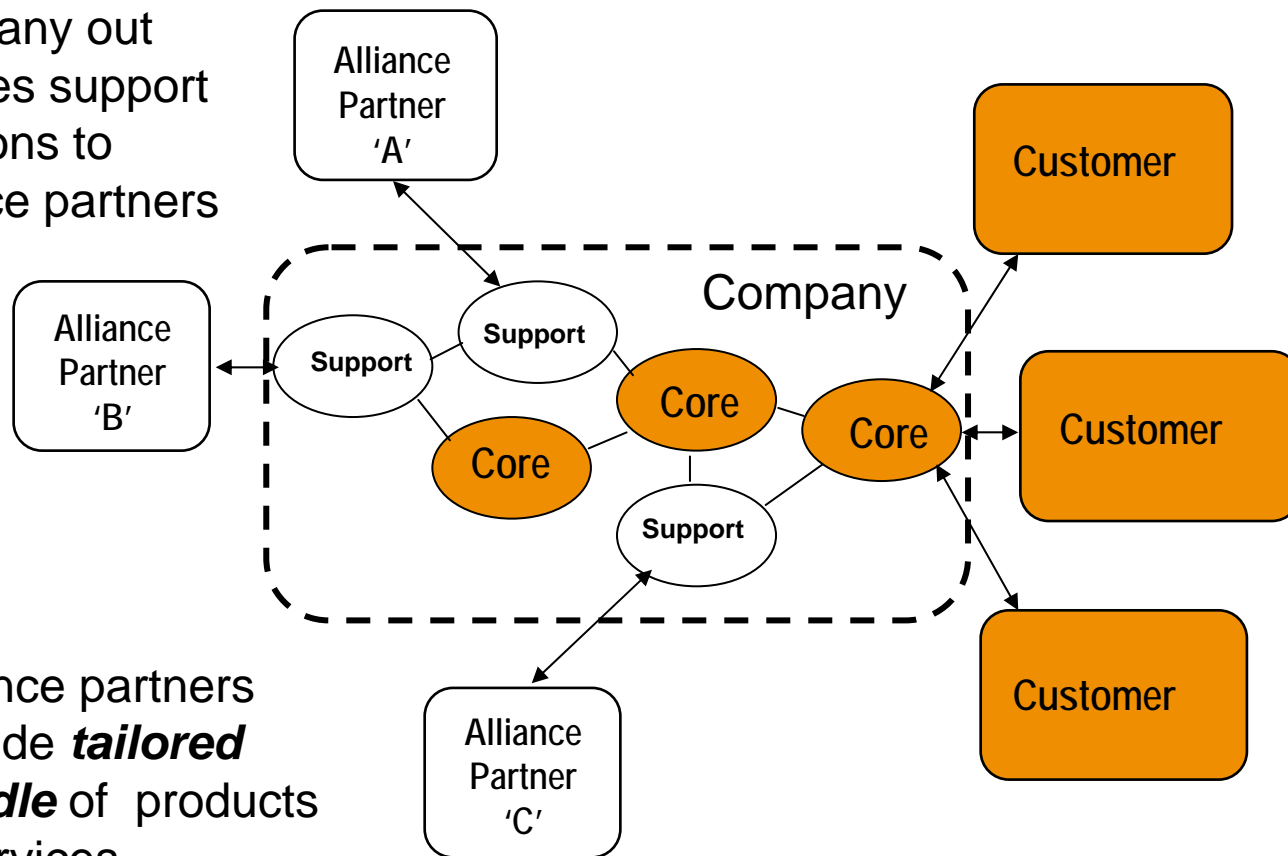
any out
es support
ons to
ce partners

Alliance Partner 'A'

Customer

Alliance Partner 'B'

Company

Support

Support

Core

Core

Core

Customer

Support

Customer

nce partners
de ***tailored***
***dle*** of products
rvices

Alliance Partner 'C'